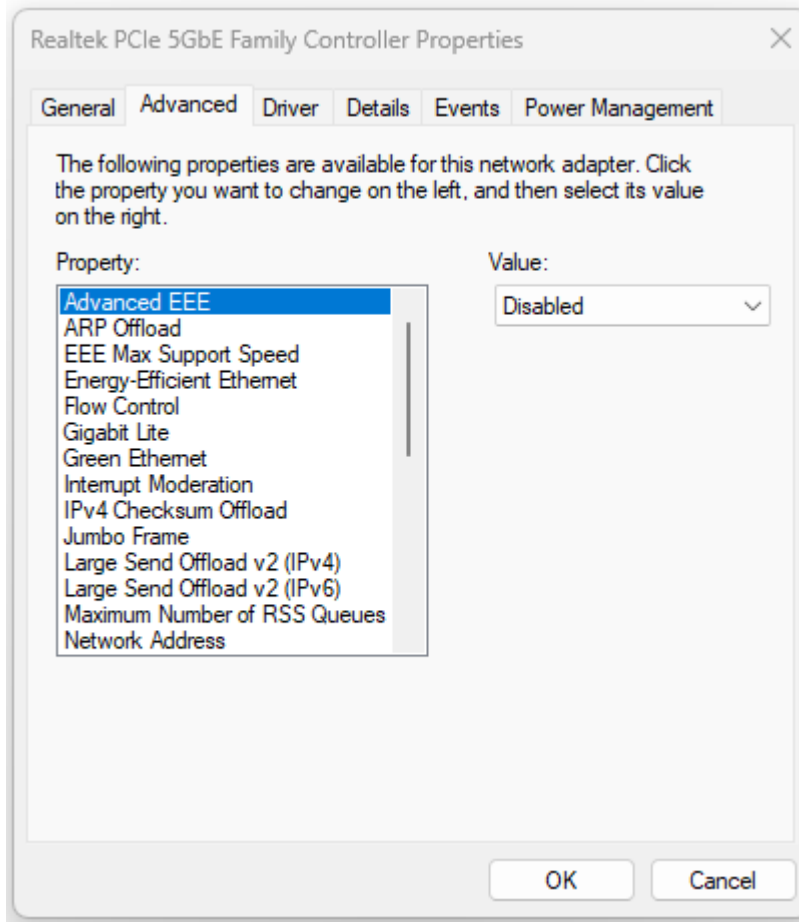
Realtek PCIe 5GbE Family Controller Properties

General Advanced Driver Details Events Power Management

The following properties are available for this network adapter. Click the property you want to change on the left, and then select its value on the right.

Property:

Advanced EEE
ARP Offload
EEE Max Support Speed
Energy-Efficient Ethernet
Flow Control
Gigabit Lite
Green Ethernet
Interrupt Moderation
IPv4 Checksum Offload
Jumbo Frame
Large Send Offload v2 (IPv4)
Large Send Offload v2 (IPv6)
Maximum Number of RSS Queues
Network Address

Value:

Disabled

OK Cancel